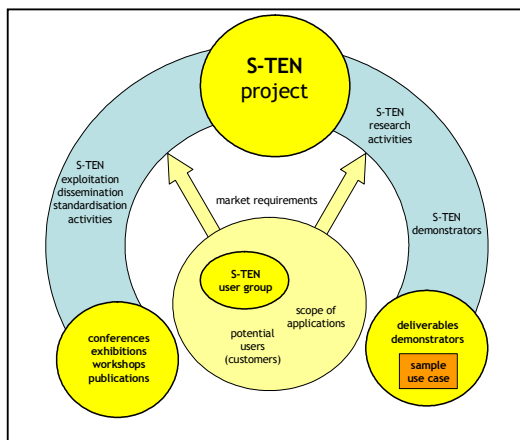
S-TEN
project

S-TEN
research
activities

S-TEN
exploitation
dissemination
standardisation
activities

market requirements

S-TEN
demonstrators

S-TEN
user group

scope of
applications

potential
users
(customers)

conferences
exhibitions
workshops
publications

deliverables
demonstrators

sample
use case